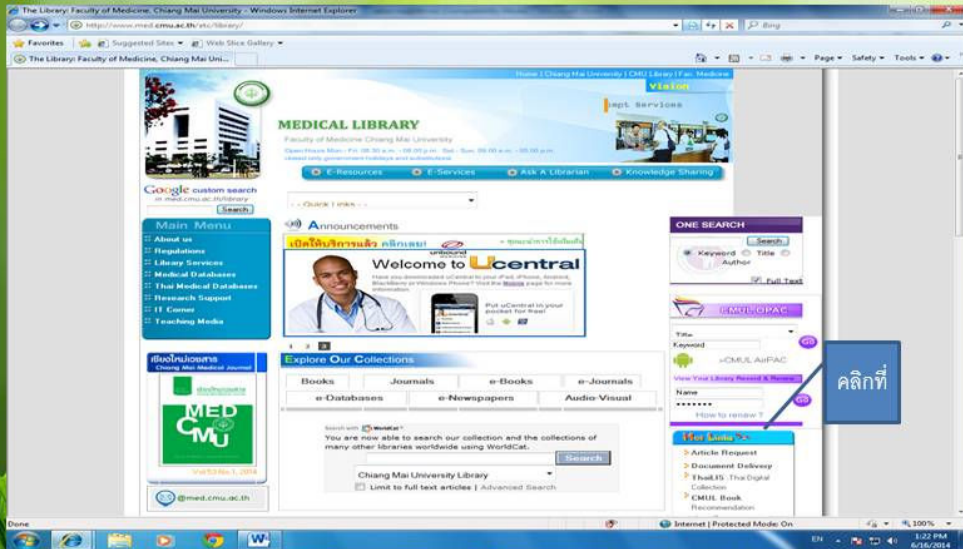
The Library: Faculty of Medicine, Chiang Mai University - Windows Internet Explorer

http://www.med.cmu.ac.th/etc/library/

Bing

Favorites | Suggested Sites ▾ | Web Slice Gallery ▾

The Library: Faculty of Medicine, Chiang Mai Uni...

Page ▾ Safety ▾ Tools ▾

Home | Chiang Mai University | CMU Library | Fac. Medicine

Vision

MEDICAL LIBRARY

Faculty of Medicine Chiang Mai University

Open Hours Mon - Fri 08.30 a.m. - 18.00 p.m. Sat - Sun 09.00 a.m. - 20.00 p.m.

Closed only government holidays and substitutions

E-Resources | E-Services | Ask A Librarian | Knowledge Sharing

Google custom search

in med.cmu.ac.th/library

Search

- - Quick Links - -

Announcements

Main Menu

About us

Regulations

Library Services

Medical Databases

Thai Medical Databases

Research Support

IT Corner

Teaching Media

เปิดให้บริการแล้ว คลิกเลย!

unbound medicine

Welcome to Ucentral

Have you downloaded uCentral to your iPad, iPhone, Android, Blackberry or Windows Phone? Visit the Mobile page for more information.

Put uCentral in your pocket for free!

1 2 3

Explore Our Collections

| Books | Journals | e-Books | e-Journals |
|---|---|---|---|
| e-Databases | e-Newspapers | Audio-Visual | |

Search with WorldCat

You are now able to search our collection and the collections of many other libraries worldwide using WorldCat.

Chiang Mai University Library

Search

Limit to full text articles | Advanced Search

เชียงใหม่เวชสาร

Chiang Mai Medical Journal

MED CMU

Vol.53 No.1, 2014

@med.cmu.ac.th

ONE SEARCH

Search

Keyword Title Author

Full Text

CMUL OPAC

Title

Keyword

Go

>CMUL AirPAC

View Your Library Record & Renew

Name

•••••••

How to renew ?

Hot Links

Article Request

Document Delivery

ThaiLIS Thai Digital Collection

CMUL Book Recommendation

คลิกที่

Done

Internet | Protected Mode: On

100%

EN

1:22 PM

6/16/2014